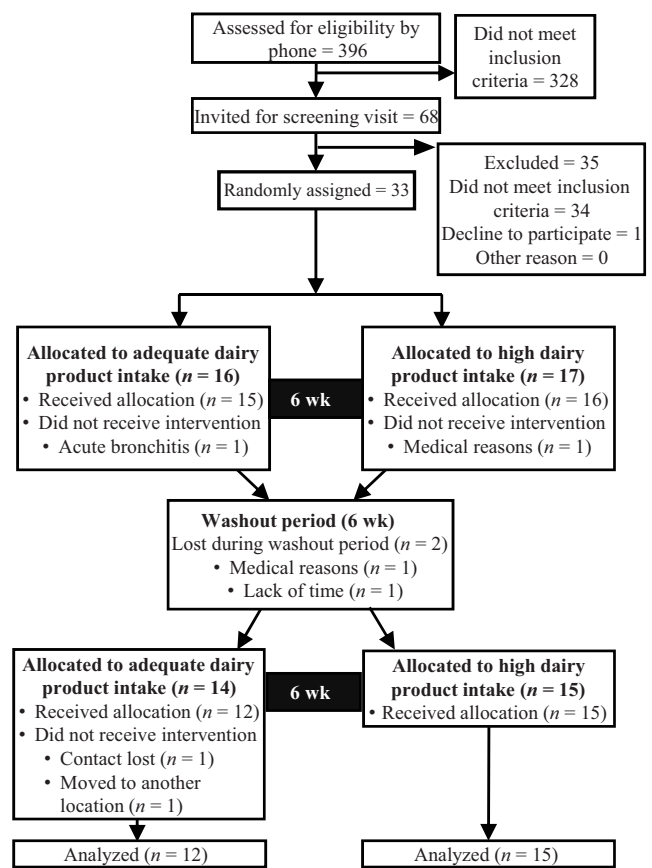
Assessed for eligibility by phone = 396

Did not meet inclusion criteria = 328

Invited for screening visit = 68

Randomly assigned = 33

Excluded = 35
Did not meet inclusion criteria = 34
Decline to participate = 1
Other reason = 0

**Allocated to adequate dairy product intake ($n$ = 16)**
• Received allocation ($n$ = 15)
• Did not receive intervention
• Acute bronchitis ($n$ = 1)

6 wk

**Allocated to high dairy product intake ($n$ = 17)**
• Received allocation ($n$ = 16)
• Did not receive intervention
• Medical reasons ($n$ = 1)

**Washout period (6 wk)**
Lost during washout period ($n$ = 2)
• Medical reasons ($n$ = 1)
• Lack of time ($n$ = 1)

**Allocated to adequate dairy product intake ($n$ = 14)**
• Received allocation ($n$ = 12)
• Did not receive intervention
• Contact lost ($n$ = 1)
• Moved to another location ($n$ = 1)

6 wk

**Allocated to high dairy product intake ($n$ = 15)**
• Received allocation ($n$ = 15)

Analyzed ($n$ = 12)

Analyzed ($n$ = 15)